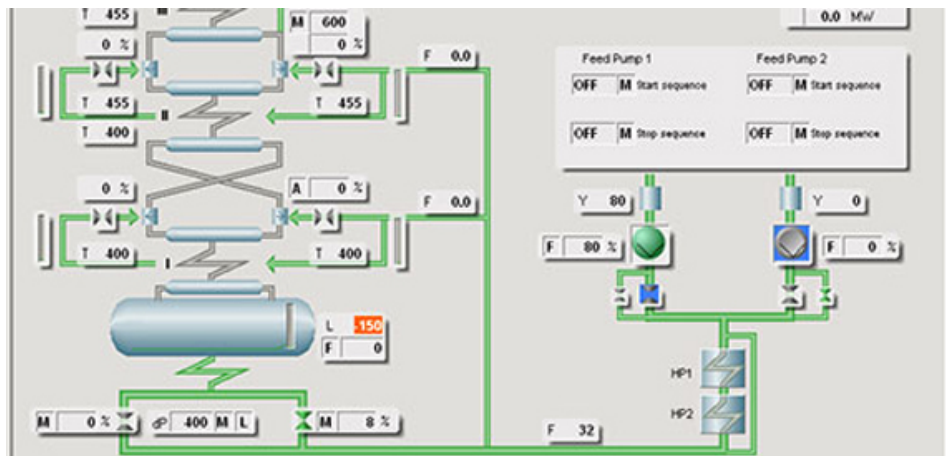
T 455
M 600
0 %
0 %
0.0 MW
F 0.0
T 455
T 455
T 400
Feed Pump 1
Feed Pump 2
OFF M Start sequence
OFF M Start sequence
OFF M Stop sequence
OFF M Stop sequence
0 %
A 0 %
F 0.0
Y 80
Y 0
T 400
T 400
F 80 %
F 0 %
L -150
F 0
HP1
HP2
M 0 %
400 M L
M 8 %
F 32